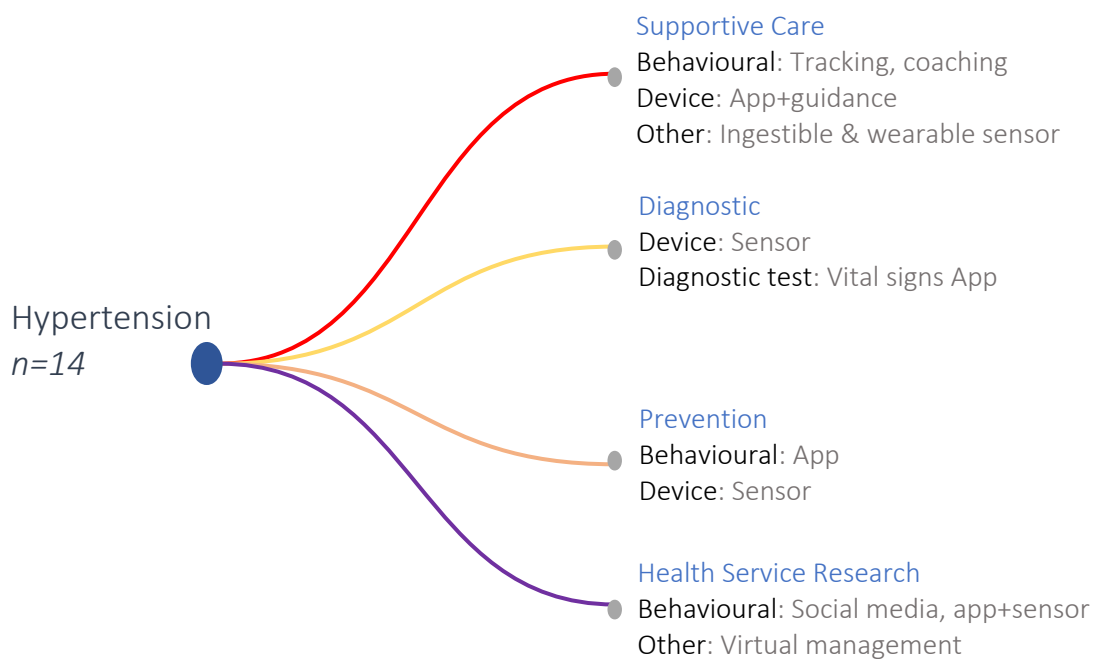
Hypertension
n=14

Supportive Care
Behavioural: Tracking, coaching
Device: App+guidance
Other: Ingestible & wearable sensor

Diagnostic
Device: Sensor
Diagnostic test: Vital signs App

Prevention
Behavioural: App
Device: Sensor

Health Service Research
Behavioural: Social media, app+sensor
Other: Virtual management